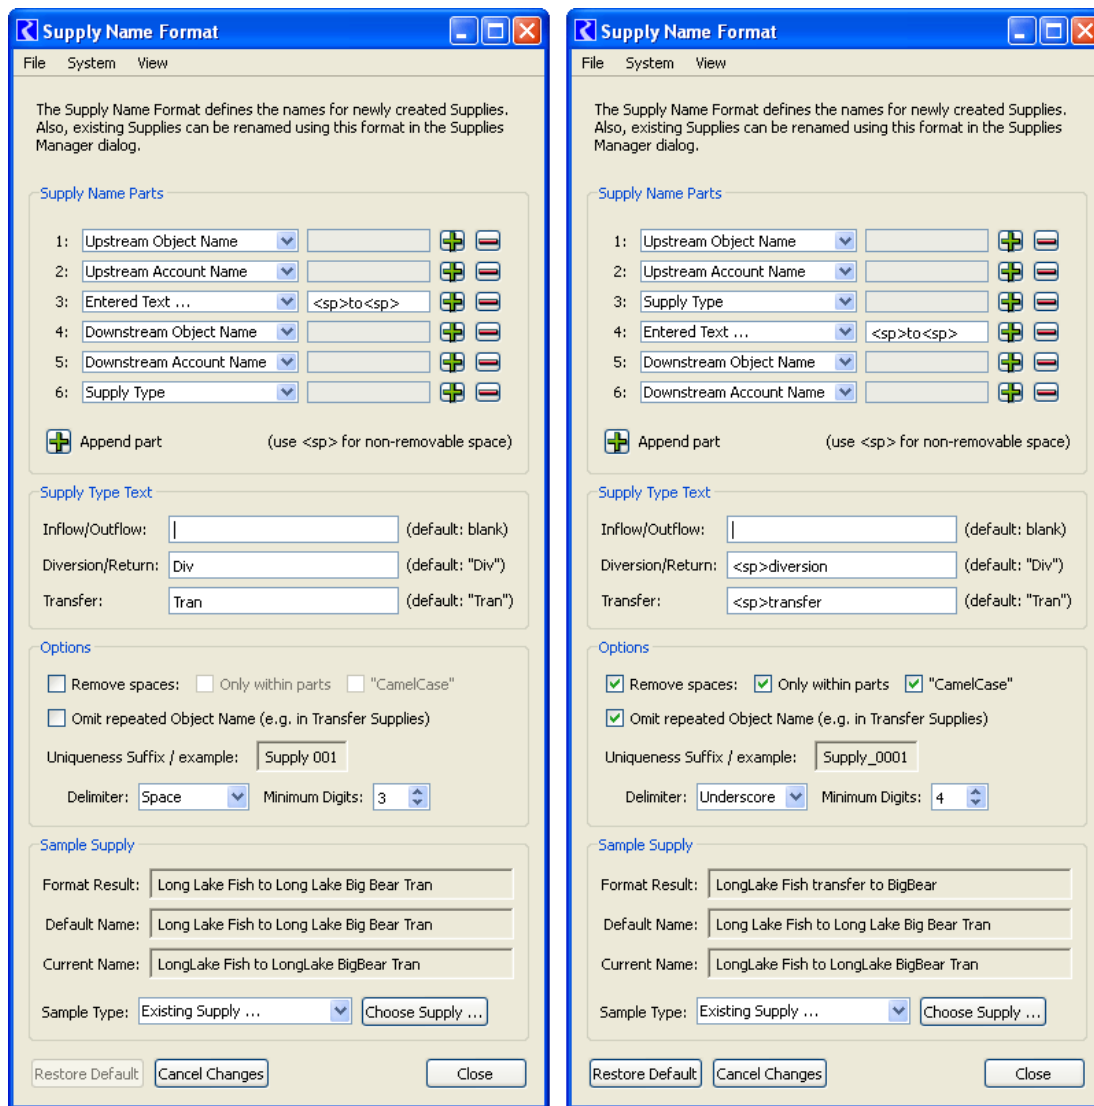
Supply Name Format

File System View

The Supply Name Format defines the names for newly created Supplies. Also, existing Supplies can be renamed using this format in the Supplies Manager dialog.

Supply Name Parts

1: Upstream Object Name
2: Upstream Account Name
3: Entered Text ... <sp>to<sp>
4: Downstream Object Name
5: Downstream Account Name
6: Supply Type

Append part (use <sp> for non-removable space)

Supply Type Text

Inflow/Outflow: (default: blank)
Diversion/Return: Div (default: "Div")
Transfer: Tran (default: "Tran")

Options

Remove spaces: Only within parts "CamelCase"
Omit repeated Object Name (e.g. in Transfer Supplies)
Uniqueness Suffix / example: Supply 001
Delimiter: Space Minimum Digits: 3

Sample Supply

Format Result: Long Lake Fish to Long Lake Big Bear Tran
Default Name: Long Lake Fish to Long Lake Big Bear Tran
Current Name: LongLake Fish to LongLake BigBear Tran
Sample Type: Existing Supply ... Choose Supply ...

Restore Default Cancel Changes Close

Supply Name Format

File System View

The Supply Name Format defines the names for newly created Supplies. Also, existing Supplies can be renamed using this format in the Supplies Manager dialog.

Supply Name Parts

1: Upstream Object Name
2: Upstream Account Name
3: Supply Type
4: Entered Text ... <sp>to<sp>
5: Downstream Object Name
6: Downstream Account Name

Append part (use <sp> for non-removable space)

Supply Type Text

Inflow/Outflow: (default: blank)
Diversion/Return: <sp>diversion (default: "Div")
Transfer: <sp>transfer (default: "Tran")

Options

Remove spaces: Only within parts "CamelCase"
Omit repeated Object Name (e.g. in Transfer Supplies)
Uniqueness Suffix / example: Supply_0001
Delimiter: Underscore Minimum Digits: 4

Sample Supply

Format Result: LongLake Fish transfer to BigBear
Default Name: Long Lake Fish to Long Lake Big Bear Tran
Current Name: LongLake Fish to LongLake BigBear Tran
Sample Type: Existing Supply ... Choose Supply ...

Restore Default Cancel Changes Close